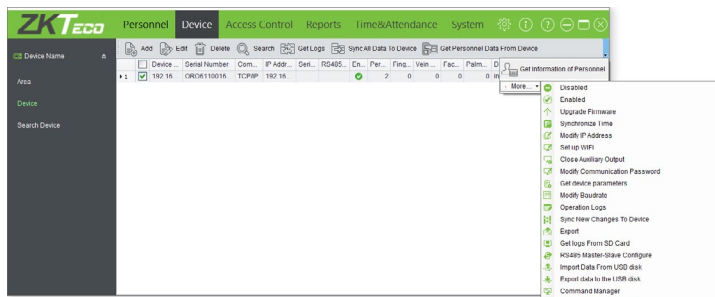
ZKTeco Personnel Device Access Control Reports Time&Attendance System

Device Name

Area

Device

Search Device

Add Edit Delete Search Get Logs Sync All Data To Device Get Personnel Data From Device

| | | Device ... | Serial Number | Com... | IP Addr... | Seri... | RS485... | En... | Per... | Fing... | Vein ... | Fac... | Palm... | D |
|---|---|---|---|---|---|---|---|---|---|---|---|---|---|---|
| 1 | ☑ | 192.16 | OROS110016 | TCP/IP | 192.16 | | | | 2 | 0 | 0 | 0 | 0 | |

Get Information of Personnel

More...

Disabled
Enabled
Upgrade Firmware
Synchronize Time
Modify IP Address
Set up WIFI
Close Auxiliary Output
Modify Communication Password
Get device parameters
Modify Boudrate
Operation Logs
Sync New Changes To Device
Export
Get logs From SD Card
RS485 Master-Slave Configure
Import Data From USB disk
Export data to the USB disk
Command Manager